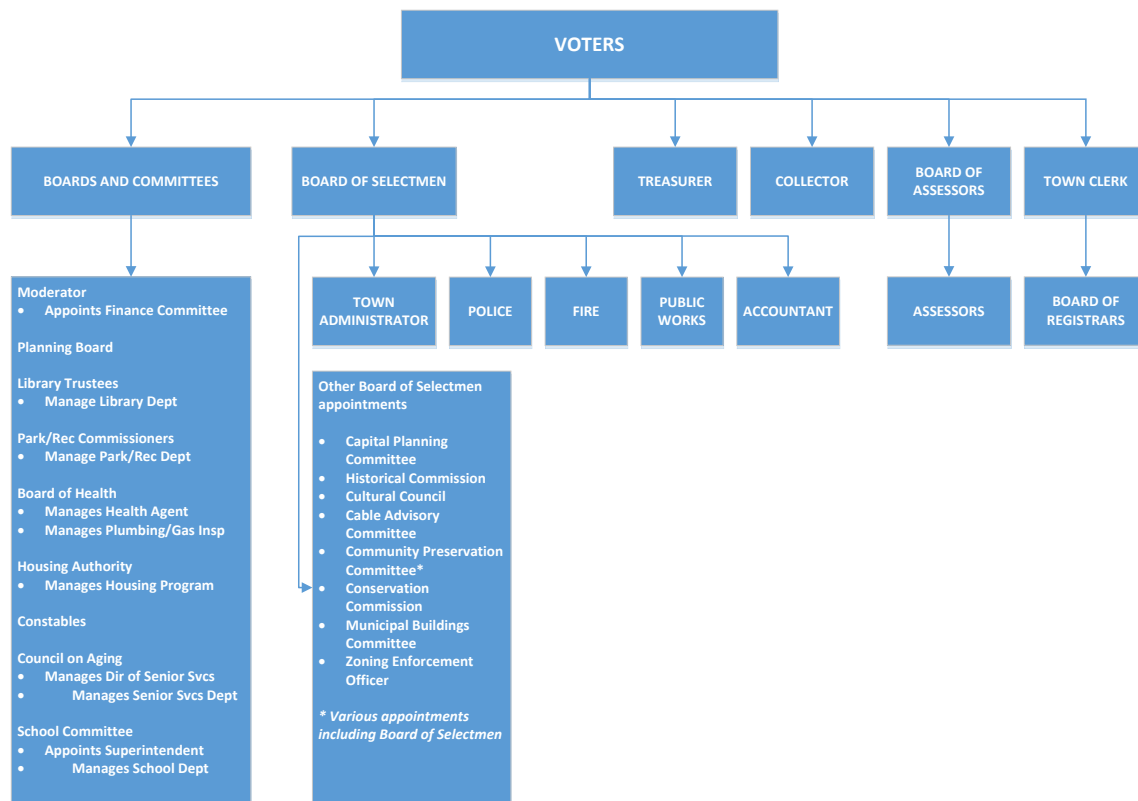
VOTERS

BOARDS AND COMMITTEES

BOARD OF SELECTMEN

TREASURER

COLLECTOR

BOARD OF ASSESSORS

TOWN CLERK

Moderator
• Appoints Finance Committee

Planning Board

Library Trustees
• Manage Library Dept

Park/Rec Commissioners
• Manage Park/Rec Dept

Board of Health
• Manages Health Agent
• Manages Plumbing/Gas Insp

Housing Authority
• Manages Housing Program

Constables

Council on Aging
• Manages Dir of Senior Svcs
• Manages Senior Svcs Dept

School Committee
• Appoints Superintendent
• Manages School Dept

TOWN ADMINISTRATOR

POLICE

FIRE

PUBLIC WORKS

ACCOUNTANT

ASSESSORS

BOARD OF REGISTRARS

Other Board of Selectmen appointments

• Capital Planning Committee
• Historical Commission
• Cultural Council
• Cable Advisory Committee
• Community Preservation Committee*
• Conservation Commission
• Municipal Buildings Committee
• Zoning Enforcement Officer

* Various appointments including Board of Selectmen